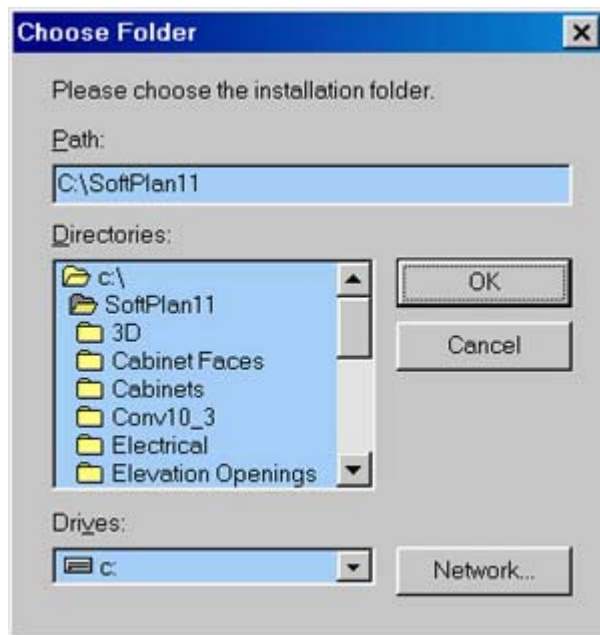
Choose Folder

Please choose the installation folder.

Path:

C:\SoftPlan11

Directories:

c:\
SoftPlan11
3D
Cabinet Faces
Cabinets
Conv10_3
Electrical
Elevation Openings

OK

Cancel

Drives:

c:

Network...